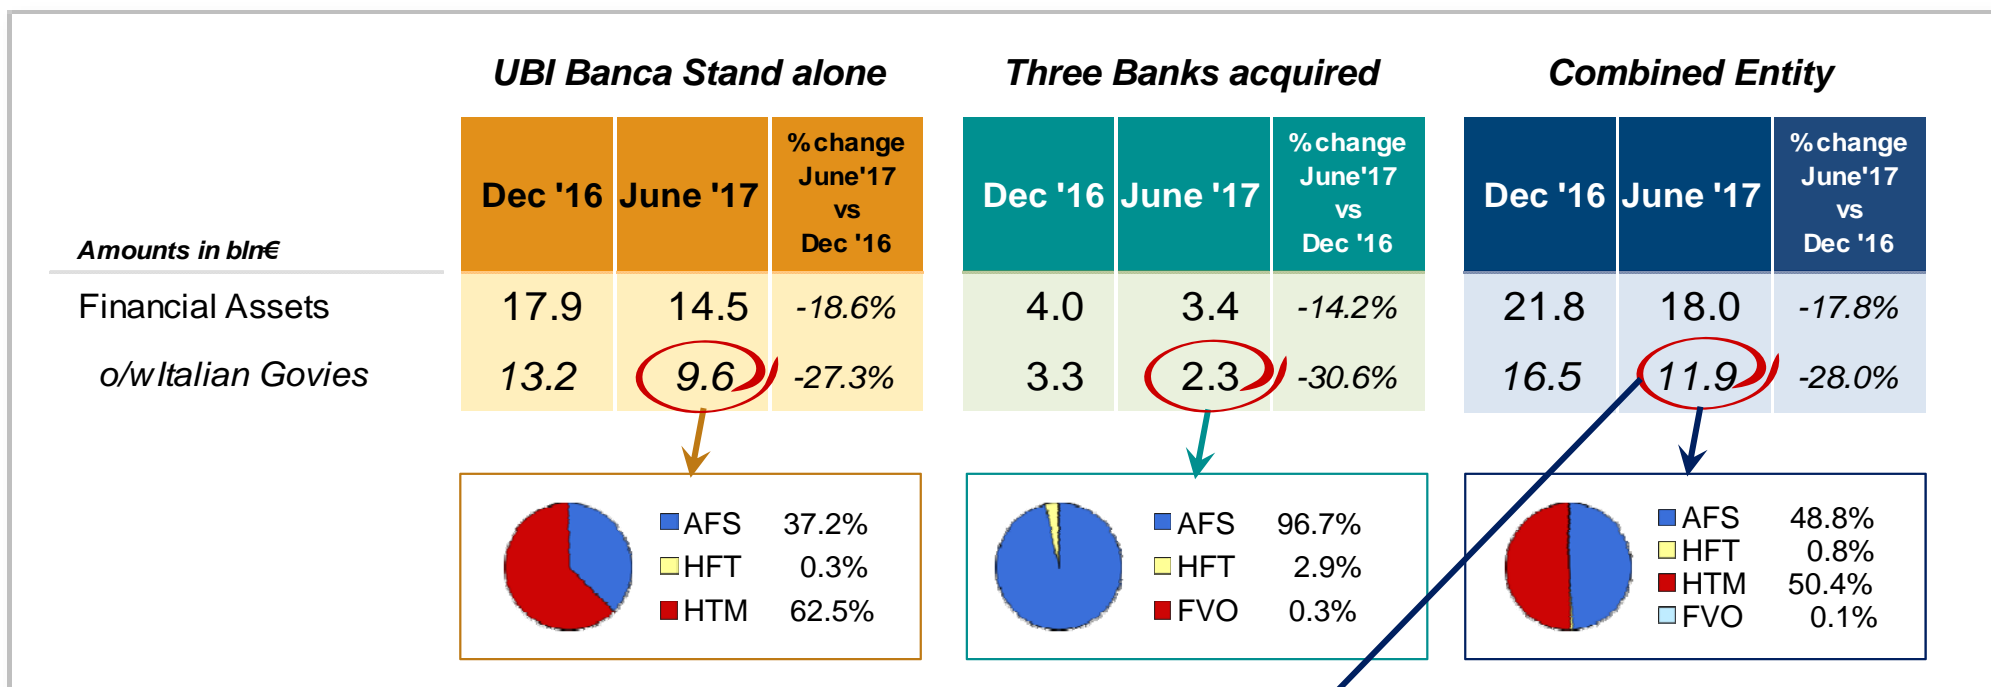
UBI Banca Stand alone

Three Banks acquired

Combined Entity

| Amounts in bln€ | Dec '16 | June '17 | %change June'17 vs Dec '16 | Dec '16 | June '17 | %change June'17 vs Dec '16 | Dec '16 | June '17 | %change June'17 vs Dec '16 |
|---|---|---|---|---|---|---|---|---|---|
| Financial Assets | 17.9 | 14.5 | -18.6% | 4.0 | 3.4 | -14.2% | 21.8 | 18.0 | -17.8% |
| o/w Italian Govies | 13.2 | 9.6 | -27.3% | 3.3 | 2.3 | -30.6% | 16.5 | 11.9 | -28.0% |

AFS 37.2%
HFT 0.3%
HTM 62.5%

AFS 96.7%
HFT 2.9%
FVO 0.3%

AFS 48.8%
HFT 0.8%
HTM 50.4%
FVO 0.1%